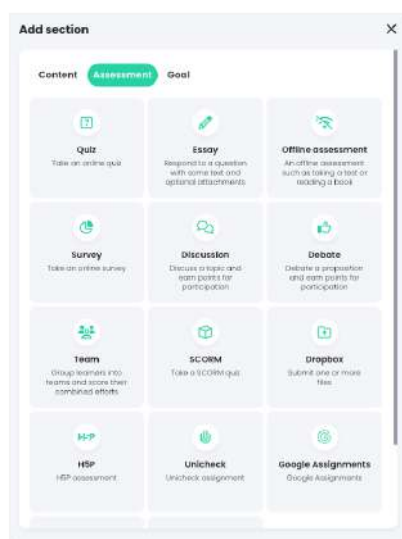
Add section

Content Assessment Goal

Quiz
Take an online quiz

Essay
Respond to a question with some text and optional attachments

Offline assessment
An offline assessment such as taking a test or reading a book

Survey
Take an online survey

Discussion
Discuss a topic and earn points for participation

Debate
Debate a proposition and earn points for participation

Team
Group learners into teams and score their combined efforts

SCORM
Take a SCORM quiz

Dropbox
Submit one or more files

H-P

H5P
H5P assessment

Unicheck
Unicheck assignment

Google Assignments
Google Assignments